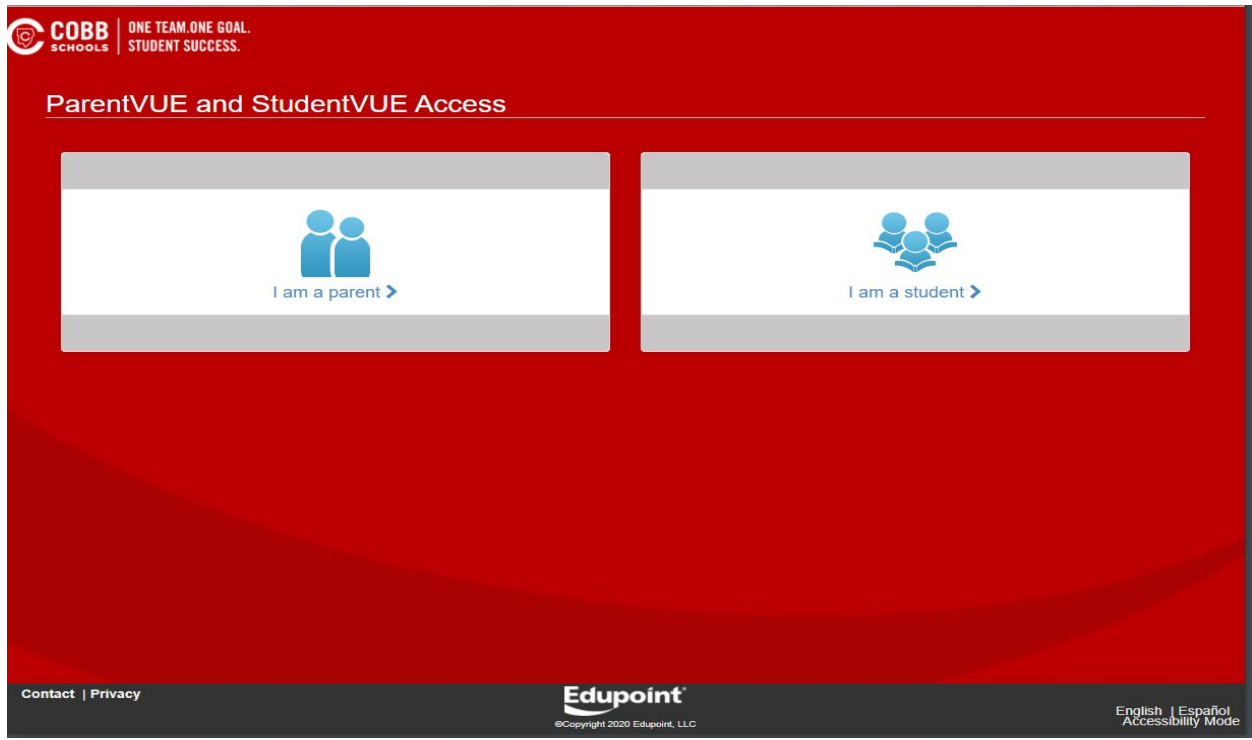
COBB SCHOOLS | ONE TEAM.ONE GOAL. STUDENT SUCCESS.

ParentVUE and StudentVUE Access

I am a parent >

I am a student >

Contact | Privacy

Edupoint®
©Copyright 2020 Edupoint, LLC

English | Español
Accessibility Mode